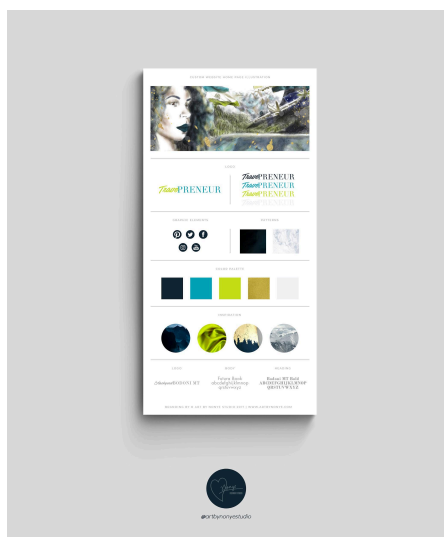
CUSTOM WEBSITE BRAND BOARD & INSPIRATION

LOGO

TravelPRENEUR

TravelPRENEUR
TravelPRENEUR
TravelPRENEUR
TravelPRENEUR

BRANDING ELEMENTS

PATTERNS

COLOR PALETTE

INSPIRATION

TITLES

BODY

HEADING

Zelmiya ABCDEFGHIJKLMNOPQRSTUV

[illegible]

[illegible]

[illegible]

@artbymonyestudio